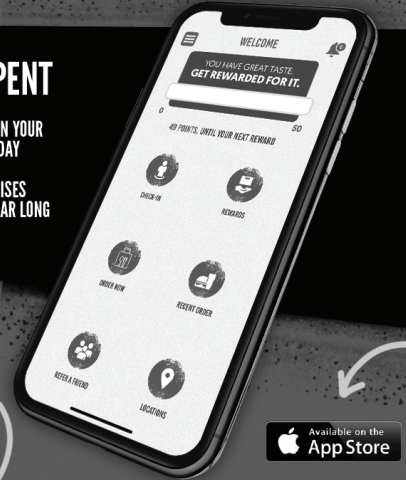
PENT

N YOUR
DAY

ISES
AR LONG

WELCOME

YOU HAVE GREAT TASTE.
GET REWARDED FOR IT.

0

50

49 POINTS. UNTIL YOUR NEXT REWARD

CHECK-IN

REWARDS

ORDER NOW

RECENT ORDER

REFER A FRIEND

LOCATIONS

Available on the
App Store